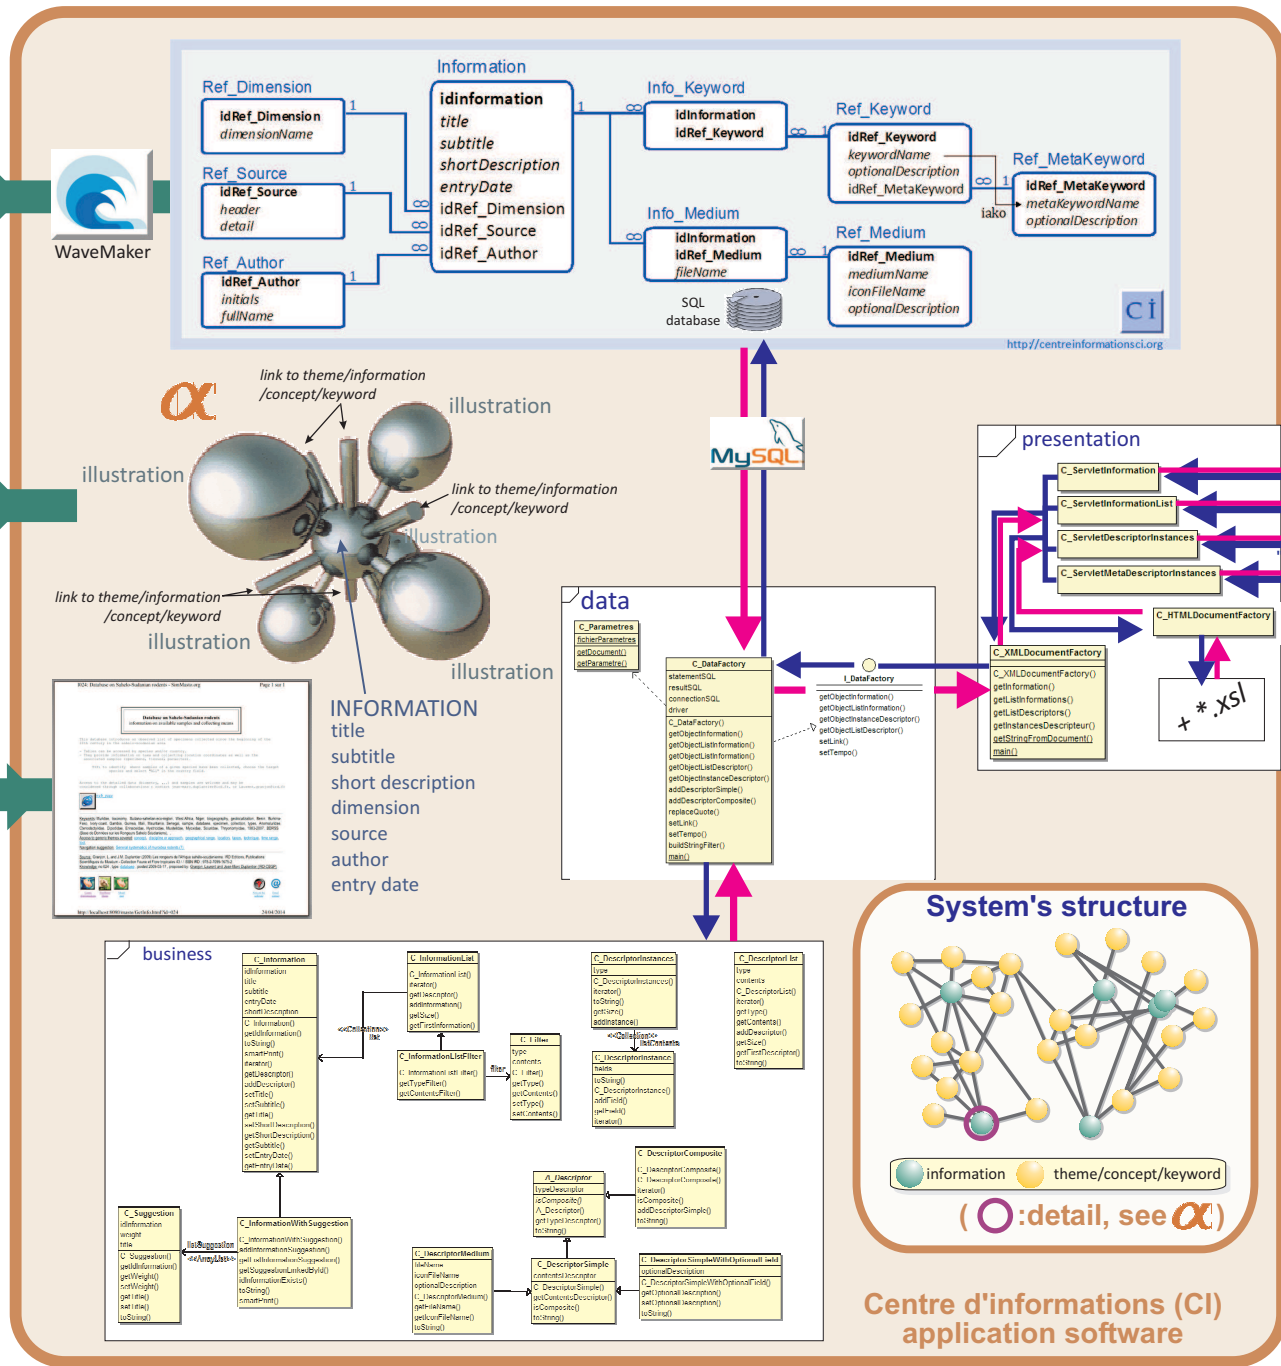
Information
Ref_Dimension
idRef_Dimension
dimensionName
1
idinformation
title
subtitle
shortDescription
entryDate
idRef_Dimension
idRef_Source
idRef_Author
Info_Keyword
idInformation
idRef_Keyword
Ref_Keyword
idRef_Keyword
keywordName
optionalDescription
idRef_MetaKeyword
Ref_MetaKeyword
idRef_MetaKeyword
metaKeywordName
optionalDescription
iako
Ref_Source
idRef_Source
header
detail
Ref_Author
idRef_Author
initials
fullName
Info_Medium
idInformation
idRef_Medium
fileName
Ref_Medium
idRef_Medium
mediumName
iconFileName
optionalDescription
SQL database
WaveMaker
http://centreinformationsci.org

link to theme/information /concept/keyword
illustration
illustration
link to theme/information /concept/keyword
illustration
link to theme/information /concept/keyword
illustration
illustration
INFORMATION
title
subtitle
short description
dimension
source
author
entry date

MySQL

presentation
C_ServletInformation
C_ServletInformationList
C_ServletDescriptorInstances
C_ServletMetaDescriptorInstances
C_HTMLDocumentFactory
C_XMLDocumentFactory
C_XMLDocumentFactory()
getInformation()
getListInformations()
getListDescriptors()
getInstancesDescripteur()
getStringFromDocument()
main()
+ * .xsl

data
C_Parametres
fichierParametres
getDocument()
getParametre()
C_DataFactory
statementSQL
resultSQL
connectionSQL
driver
C_DataFactory()
getObjectInformation()
getObjectListInformation()
getObjectListInformation()
getObjectListDescriptor()
getObjectInstanceDescriptor()
addDescriptorSimple()
addDescriptorComposite()
replaceQuote()
setLink()
setTempo()
buildStringFilter()
main()
I_DataFactory
getObjectInformation()
getObjectListInformation()
getObjectInstanceDescriptor()
getObjectListDescriptor()
setLink()
setTempo()

System's structure
information
theme/concept/keyword
( :detail, see )

business
C_Information
C_InformationList
C_InformationListFilter
C_Filter
C_DescriptorInstances
C_DescriptorInstance
C_DescriptorList
C_DescriptorComposite
A_Descriptor
C_Suggestion
C_InformationWithSuggestion
C_DescriptorMedium
C_DescriptorSimple
C_DescriptorSimpleWithOptionalField

Centre d'informations (CI) application software